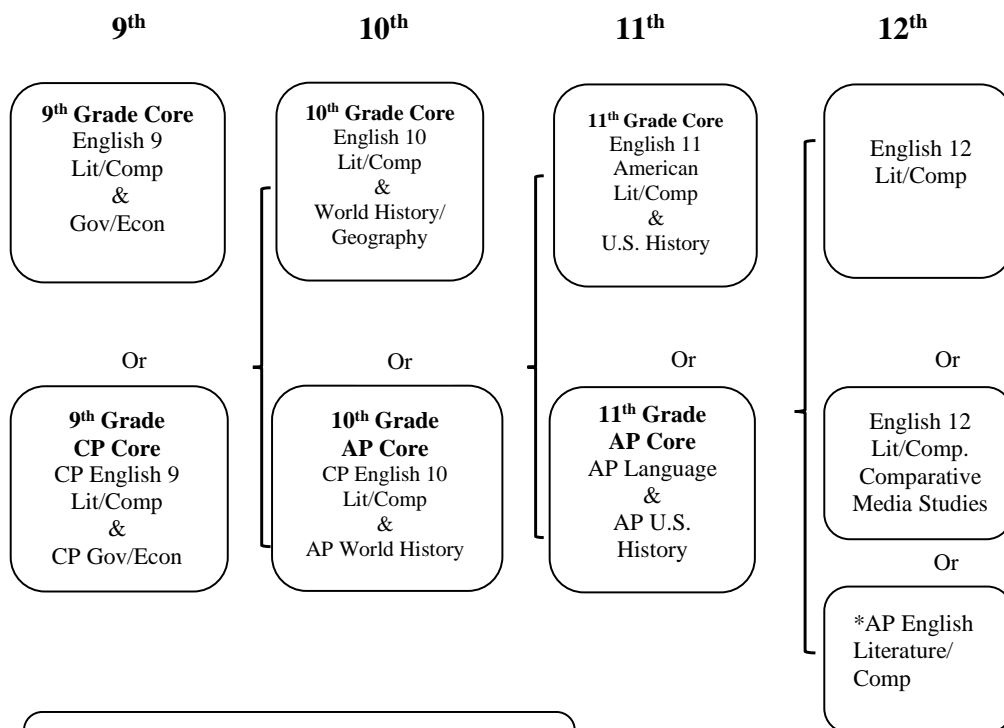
$9^{th}$ $10^{th}$ $11^{th}$ $12^{th}$

**$9^{th}$ Grade Core**
English 9
Lit/Comp
&
Gov/Econ

Or

**$9^{th}$ Grade CP Core**
CP English 9
Lit/Comp
&
CP Gov/Econ

**$10^{th}$ Grade Core**
English 10
Lit/Comp
&
World History/
Geography

Or

**$10^{th}$ Grade AP Core**
CP English 10
Lit/Comp
&
AP World History

**$11^{th}$ Grade Core**
English 11
American
Lit/Comp
&
U.S. History

Or

**$11^{th}$ Grade AP Core**
AP Language
&
AP U.S. History

English 12
Lit/Comp

Or

English 12
Lit/Comp.
Comparative
Media Studies

Or

*AP English
Literature/
Comp